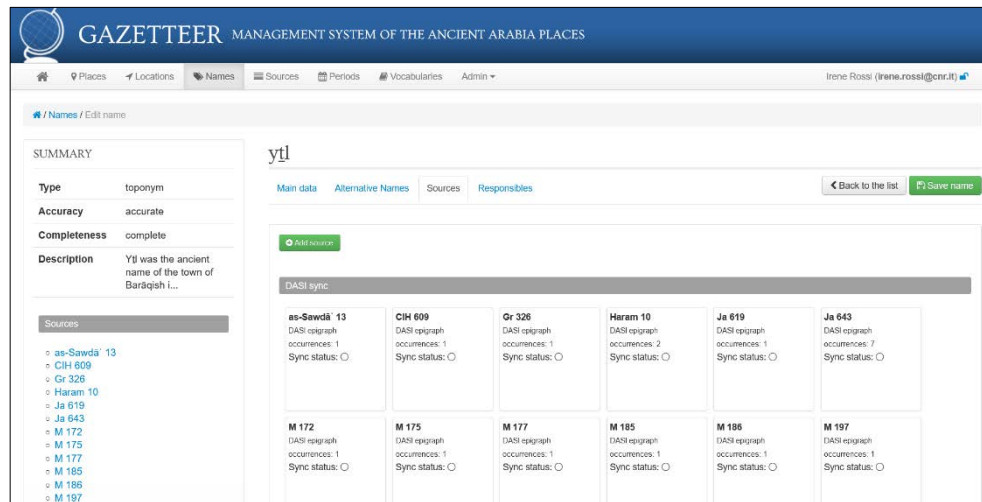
GAZETTEER MANAGEMENT SYSTEM OF THE ANCIENT ARABIA PLACES

Places Locations Names Sources Periods Vocabularies Admin

Irene Rossi (irene.rossi@cnr.it)

/ Names / Edit name

SUMMARY

| Type | toponym |
|---|---|
| Accuracy | accurate |
| Completeness | complete |
| Description | Ytl was the ancient name of the town of Barāqish i... |

Sources

- as-Sawdā᾽ 13
- CIH 609
- Gr 326
- Haram 10
- Ja 619
- Ja 643
- M 172
- M 175
- M 177
- M 185
- M 186
- M 197

ytl

Main data Alternative Names Sources Responsibles

Back to the list Save name

Add source

DASI sync

as-Sawdā᾽ 13
DASI epigraph
occurrences: 1
Sync status:

CIH 609
DASI epigraph
occurrences: 1
Sync status:

Gr 326
DASI epigraph
occurrences: 1
Sync status:

Haram 10
DASI epigraph
occurrences: 2
Sync status:

Ja 619
DASI epigraph
occurrences: 1
Sync status:

Ja 643
DASI epigraph
occurrences: 7
Sync status:

M 172
DASI epigraph
occurrences: 1
Sync status:

M 175
DASI epigraph
occurrences: 1
Sync status:

M 177
DASI epigraph
occurrences: 1
Sync status:

M 185
DASI epigraph
occurrences: 1
Sync status:

M 186
DASI epigraph
occurrences: 1
Sync status:

M 197
DASI epigraph
occurrences: 1
Sync status: